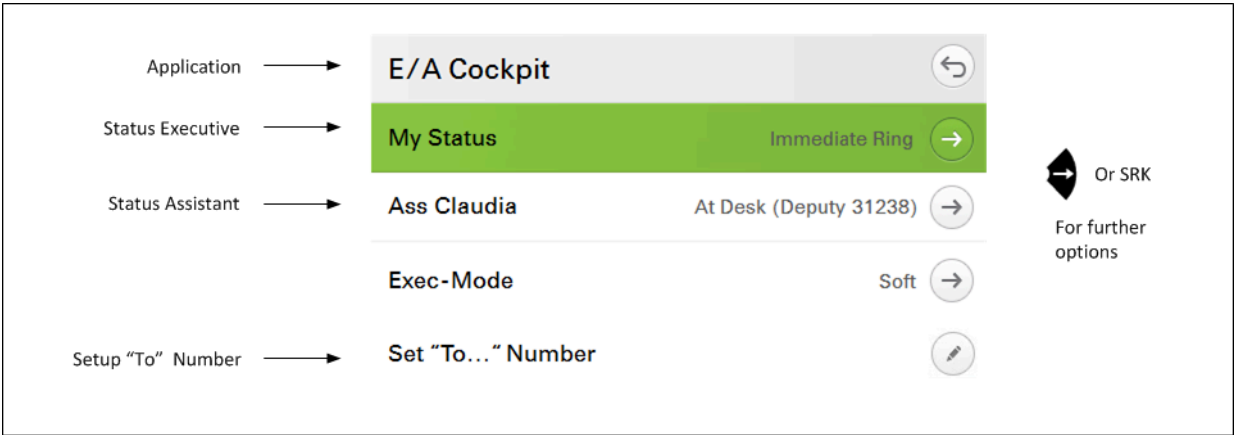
Application

E/A Cockpit

Status Executive

My Status

Immediate Ring

Status Assistant

Ass Claudia

At Desk (Deputy 31238)

Exec-Mode

Soft

Setup “To” Number

Set “To…” Number

Or SRK

For further options